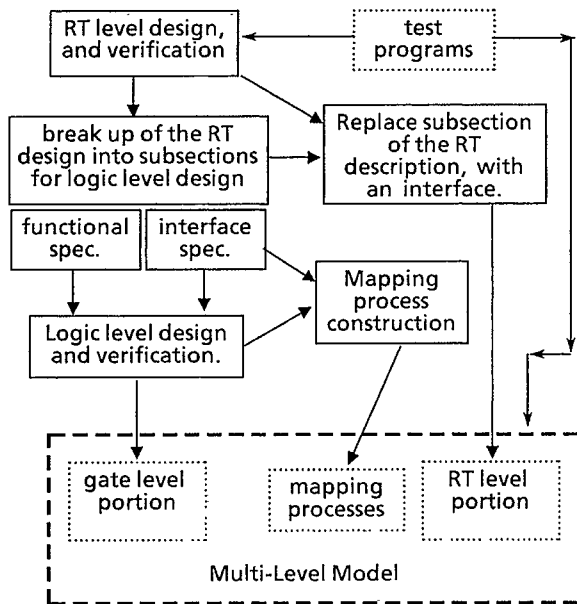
RT level design, and verification

test programs

break up of the RT design into subsections for logic level design

Replace subsection of the RT description, with an interface.

functional spec.

interface spec.

Mapping process construction

Logic level design and verification.

gate level portion

mapping processes

RT level portion

Multi-Level Model